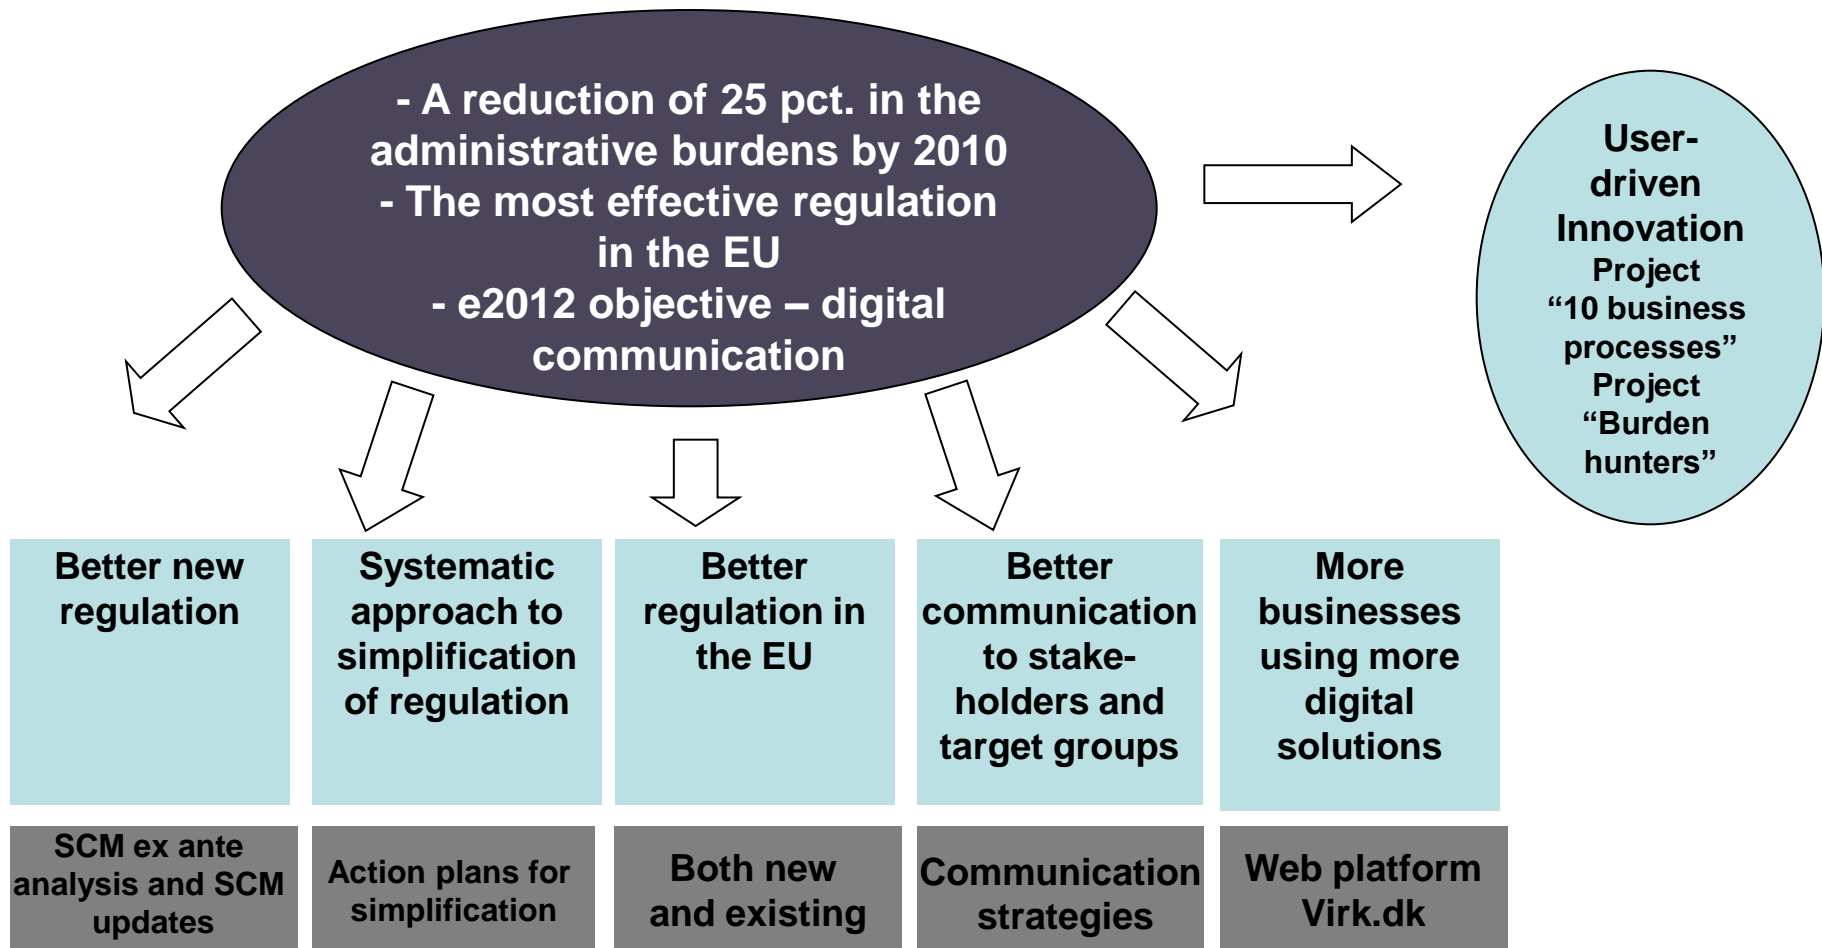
- A reduction of 25 pct. in the administrative burdens by 2010
- The most effective regulation in the EU
- e2012 objective – digital communication

User-driven Innovation
Project "10 business processes"
Project "Burden hunters"

Better new regulation

Systematic approach to simplification of regulation

Better regulation in the EU

Better communication to stakeholders and target groups

More businesses using more digital solutions

SCM ex ante analysis and SCM updates

Action plans for simplification

Both new and existing

Communication strategies

Web platform Virk.dk